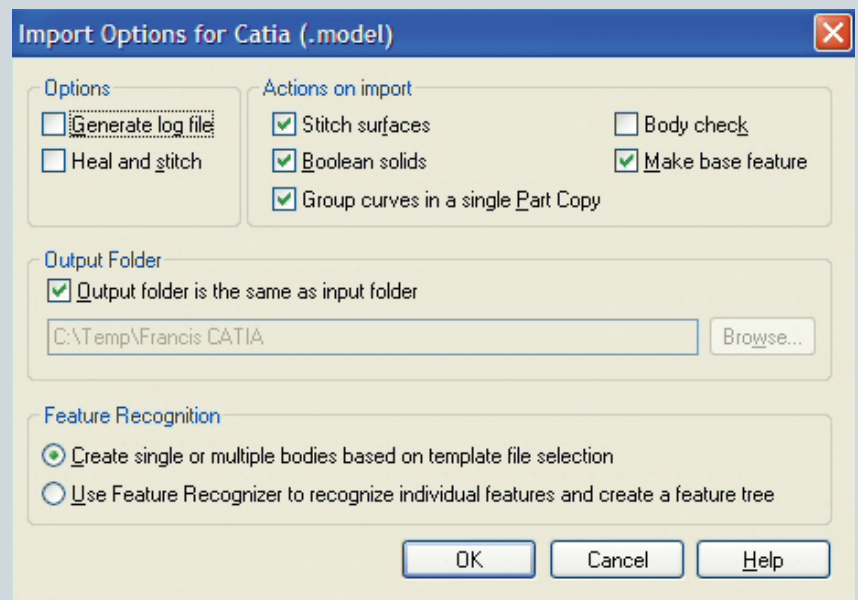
Import Options for Catia (.model)

Options
Generate log file
Heal and stitch

Actions on import
Stitch surfaces
Boolean solids
Group curves in a single Part Copy
Body check
Make base feature

Output Folder
Output folder is the same as input folder
C:\Temp\Francis CATIA
Browse...

Feature Recognition
Create single or multiple bodies based on template file selection
Use Feature Recognizer to recognize individual features and create a feature tree

OK
Cancel
Help